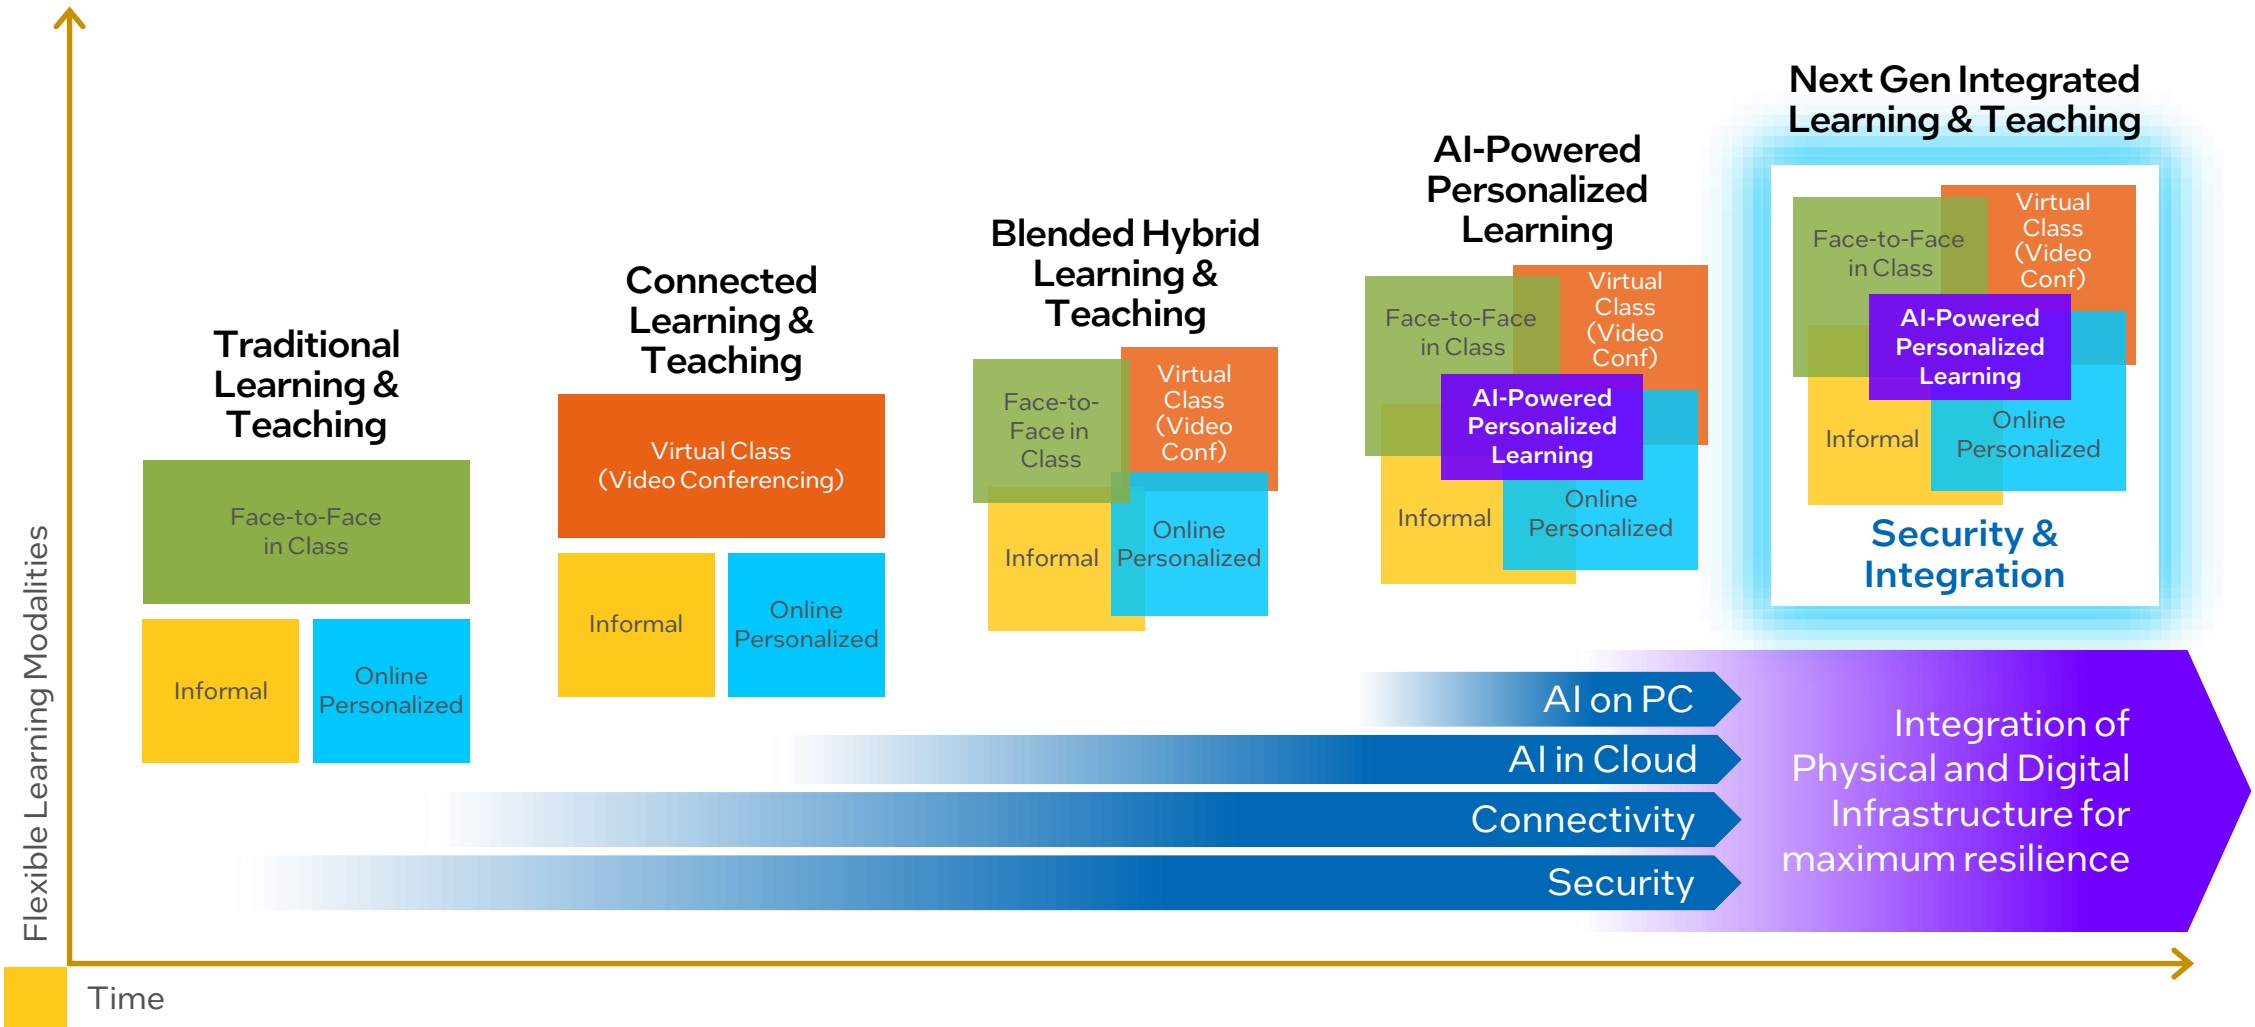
Flexible Learning Modalities

Traditional Learning & Teaching

Face-to-Face in Class

Informal

Online Personalized

Connected Learning & Teaching

Virtual Class (Video Conferencing)

Informal

Online Personalized

Blended Hybrid Learning & Teaching

Face-to-Face in Class

Virtual Class (Video Conf)

Informal

Online Personalized

AI-Powered Personalized Learning

Face-to-Face in Class

Virtual Class (Video Conf)

AI-Powered Personalized Learning

Informal

Online Personalized

Next Gen Integrated Learning & Teaching

Face-to-Face in Class

Virtual Class (Video Conf)

AI-Powered Personalized Learning

Informal

Online Personalized

Security & Integration

AI on PC

AI in Cloud

Connectivity

Security

Integration of Physical and Digital Infrastructure for maximum resilience

Time